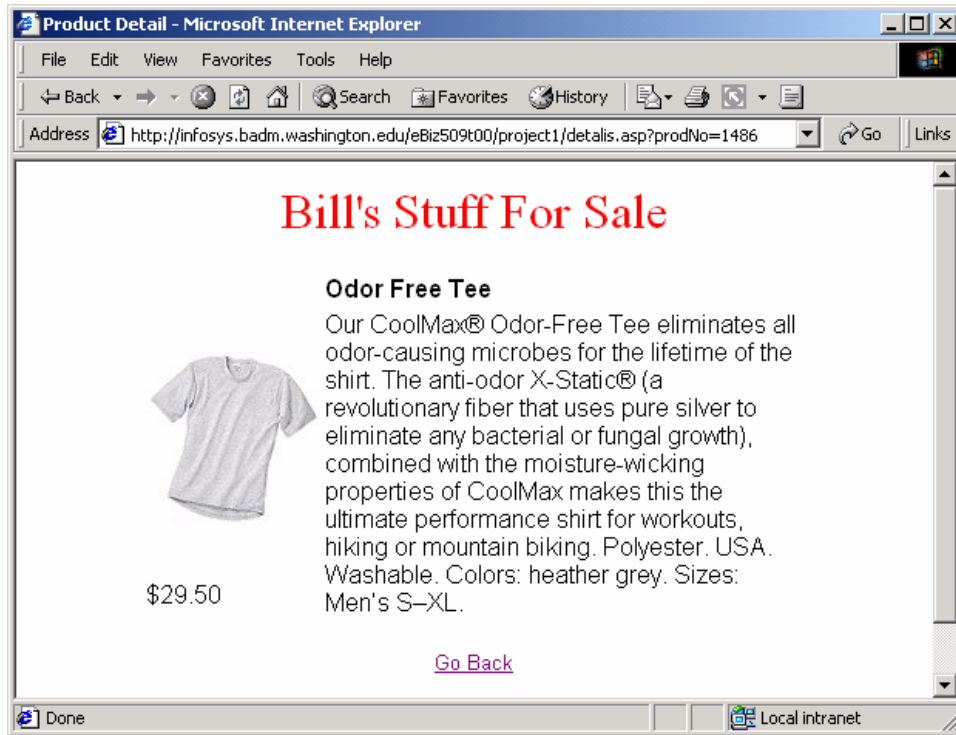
Product Detail - Microsoft Internet Explorer

File Edit View Favorites Tools Help

Back Search Favorites History

Address http://infosys.badm.washington.edu/eBiz509t00/project1/detalis.asp?prodNo=1486 Go Links

Bill's Stuff For Sale

Odor Free Tee

Our CoolMax® Odor-Free Tee eliminates all odor-causing microbes for the lifetime of the shirt. The anti-odor X-Static® (a revolutionary fiber that uses pure silver to eliminate any bacterial or fungal growth), combined with the moisture-wicking properties of CoolMax makes this the ultimate performance shirt for workouts, hiking or mountain biking. Polyester. USA. Washable. Colors: heather grey. Sizes: Men's S–XL.

$29.50

Go Back

Done Local intranet